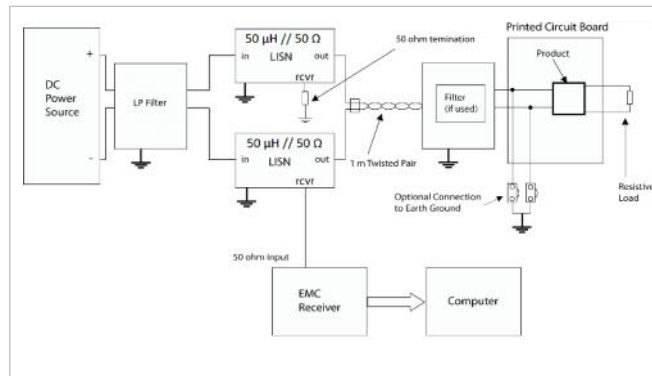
DC Power Source

+

-

LP Filter

50 µH // 50 Ω
in LISN out
rcvr

50 ohm termination

Printed Circuit Board

Product

Filter (if used)

50 µH // 50 Ω
in LISN out
rcvr

1 m Twisted Pair

Optional Connection to Earth Ground

Resistive Load

50 ohm input

EMC Receiver

Computer